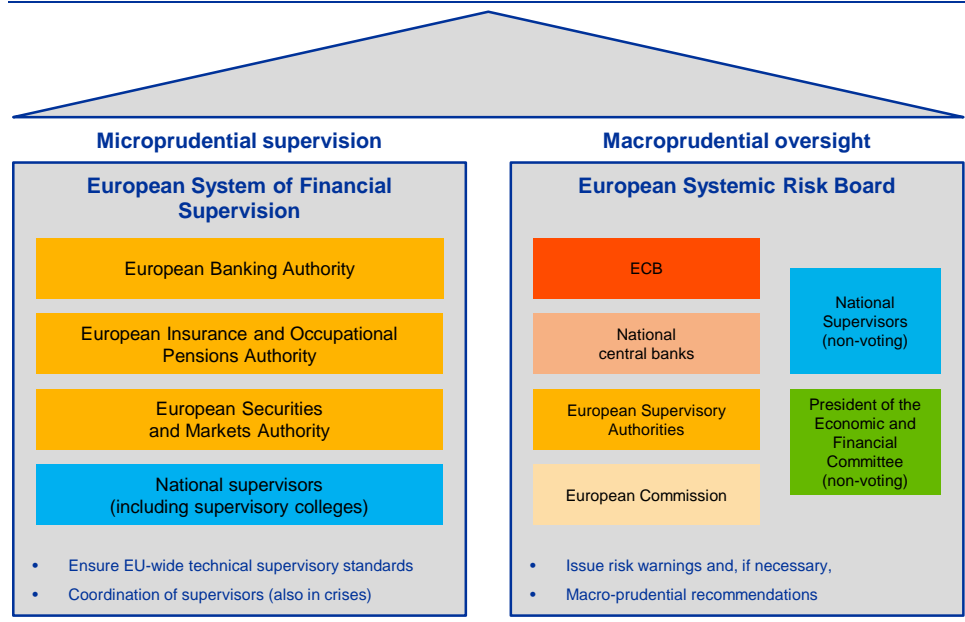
Microprudential supervision

European System of Financial Supervision

European Banking Authority

European Insurance and Occupational Pensions Authority

European Securities and Markets Authority

National supervisors (including supervisory colleges)

- Ensure EU-wide technical supervisory standards
- Coordination of supervisors (also in crises)

Macroprudential oversight

European Systemic Risk Board

ECB

National central banks

European Supervisory Authorities

European Commission

National Supervisors (non-voting)

President of the Economic and Financial Committee (non-voting)

- Issue risk warnings and, if necessary,
- Macro-prudential recommendations